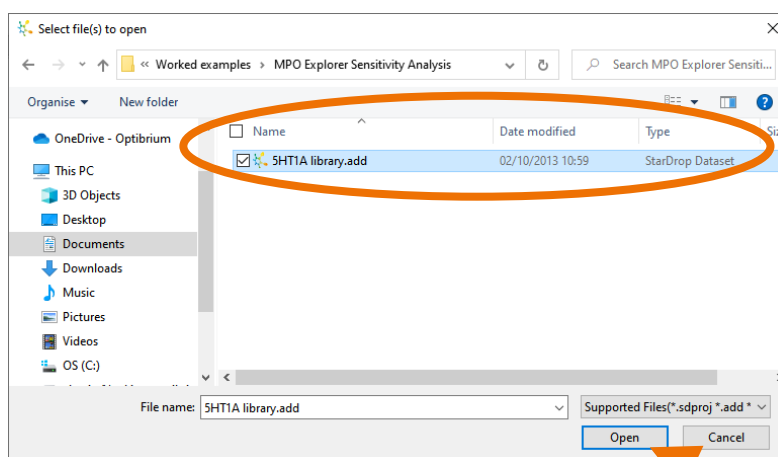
Select file(s) to open

« Worked examples › MPO Explorer Sensitivity Analysis

Search MPO Explorer Sensiti...

Organise ▾ New folder

OneDrive - Optibrium

This PC

3D Objects

Desktop

Documents

Downloads

Music

Pictures

Videos

OS (C:)

| Name | Date modified | Type | Si |
|---|---|---|---|
| 5HT1A library.add | 02/10/2013 10:59 | StarDrop Dataset | |

File name: 5HT1A library.add

Supported Files(*.sdproj *.add *

Open

Cancel